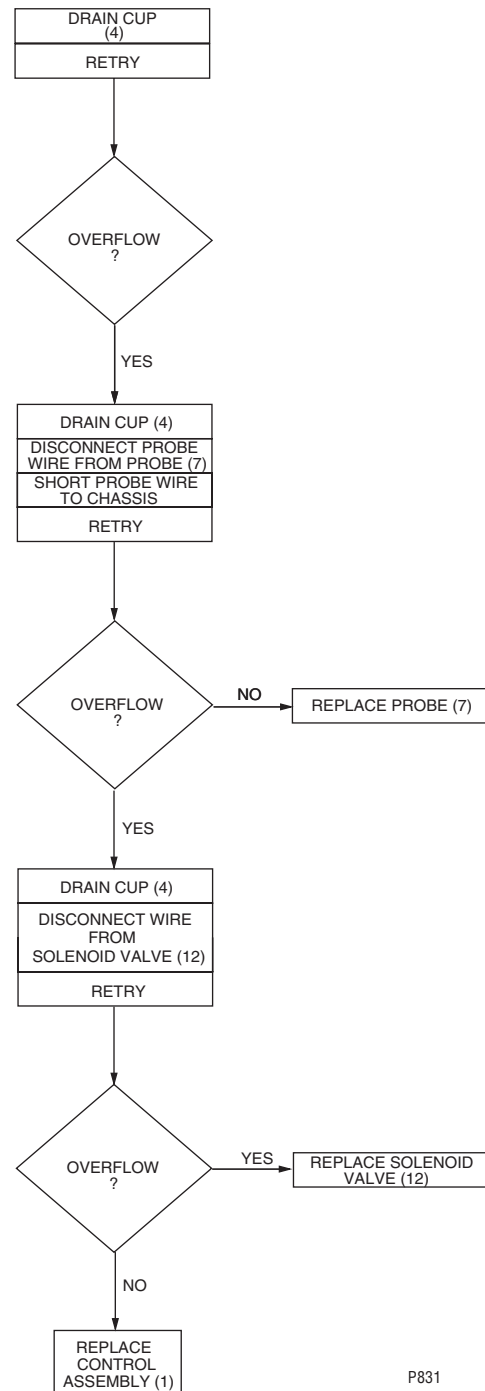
DRAIN CUP (4)

RETRY

OVERFLOW ?

YES

DRAIN CUP (4)

DISCONNECT PROBE WIRE FROM PROBE (7)

SHORT PROBE WIRE TO CHASSIS

RETRY

OVERFLOW ?

NO

REPLACE PROBE (7)

YES

DRAIN CUP (4)

DISCONNECT WIRE FROM SOLENOID VALVE (12)

RETRY

OVERFLOW ?

YES

REPLACE SOLENOID VALVE (12)

NO

REPLACE CONTROL ASSEMBLY (1)

P831